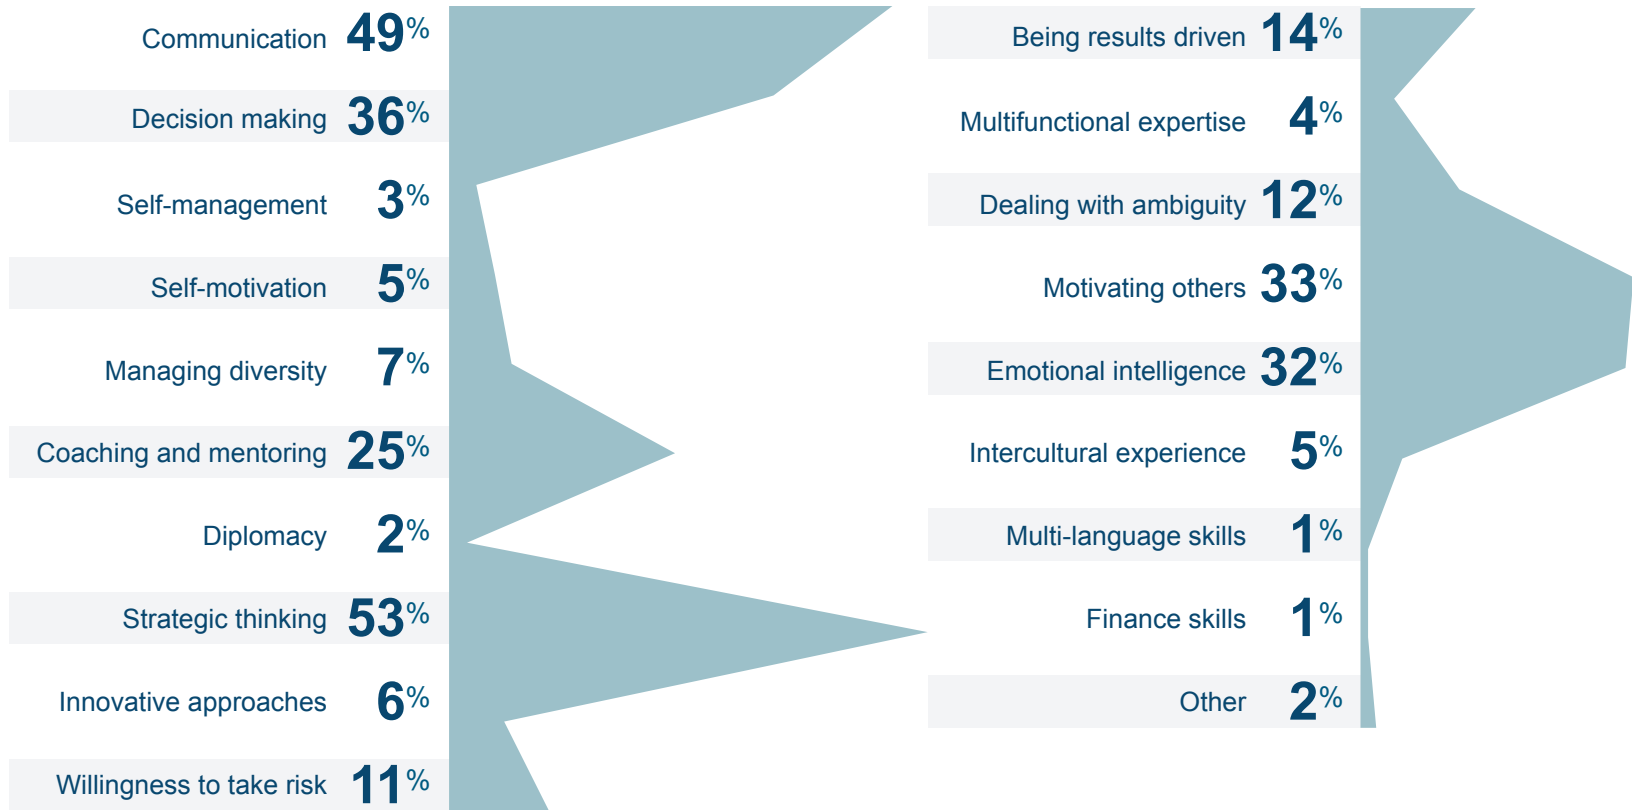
Communication 49%
Decision making 36%
Self-management 3%
Self-motivation 5%
Managing diversity 7%
Coaching and mentoring 25%
Diplomacy 2%
Strategic thinking 53%
Innovative approaches 6%
Willingness to take risk 11%

Being results driven 14%
Multifunctional expertise 4%
Dealing with ambiguity 12%
Motivating others 33%
Emotional intelligence 32%
Intercultural experience 5%
Multi-language skills 1%
Finance skills 1%
Other 2%